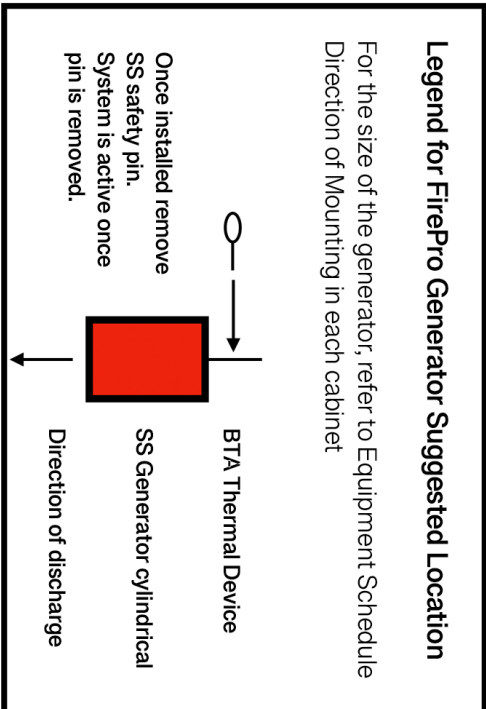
Legend for FirePro Generator Suggested Location

For the size of the generator, refer to Equipment Schedule
Direction of Mounting in each cabinet

Once installed remove SS safety pin. System is active once pin is removed.

BTA Thermal Device

SS Generator cylindrical

Direction of discharge